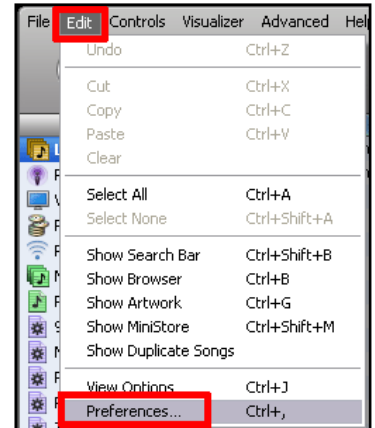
File Edit Controls Visualizer Advanced Help

Undo Ctrl+Z

Cut Ctrl+X
Copy Ctrl+C
Paste Ctrl+V
Clear

Select All Ctrl+A
Select None Ctrl+Shift+A

Show Search Bar Ctrl+Shift+B
Show Browser Ctrl+B
Show Artwork Ctrl+G
Show MiniStore Ctrl+Shift+M
Show Duplicate Songs

View Options Ctrl+J
Preferences... Ctrl+,